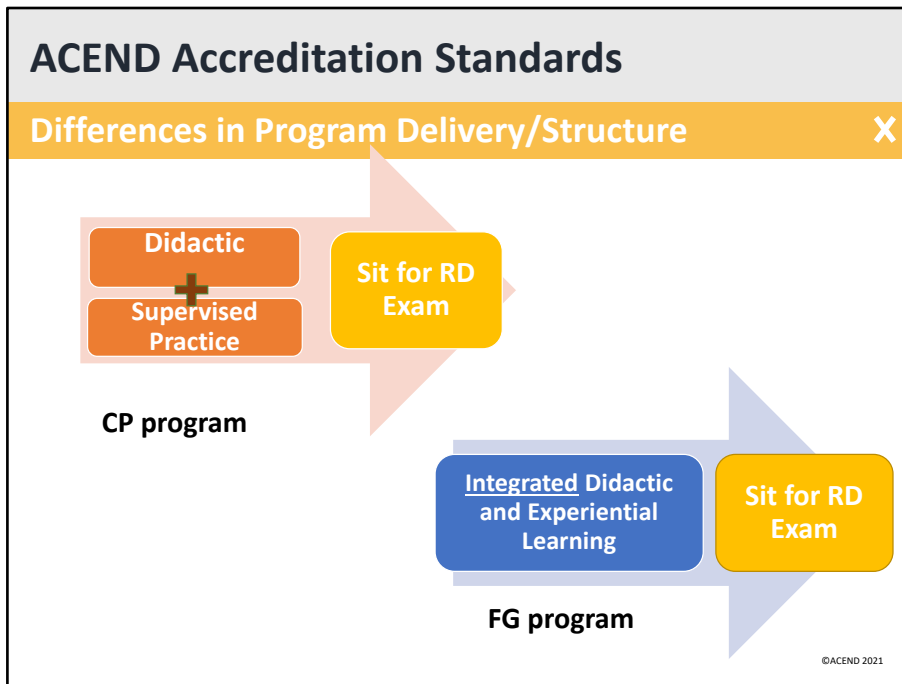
ACEND Accreditation Standards

Differences in Program Delivery/Structure

X

Didactic

+

Supervised Practice

Sit for RD Exam

CP program

Integrated Didactic and Experiential Learning

Sit for RD Exam

FG program

©ACEND 2021